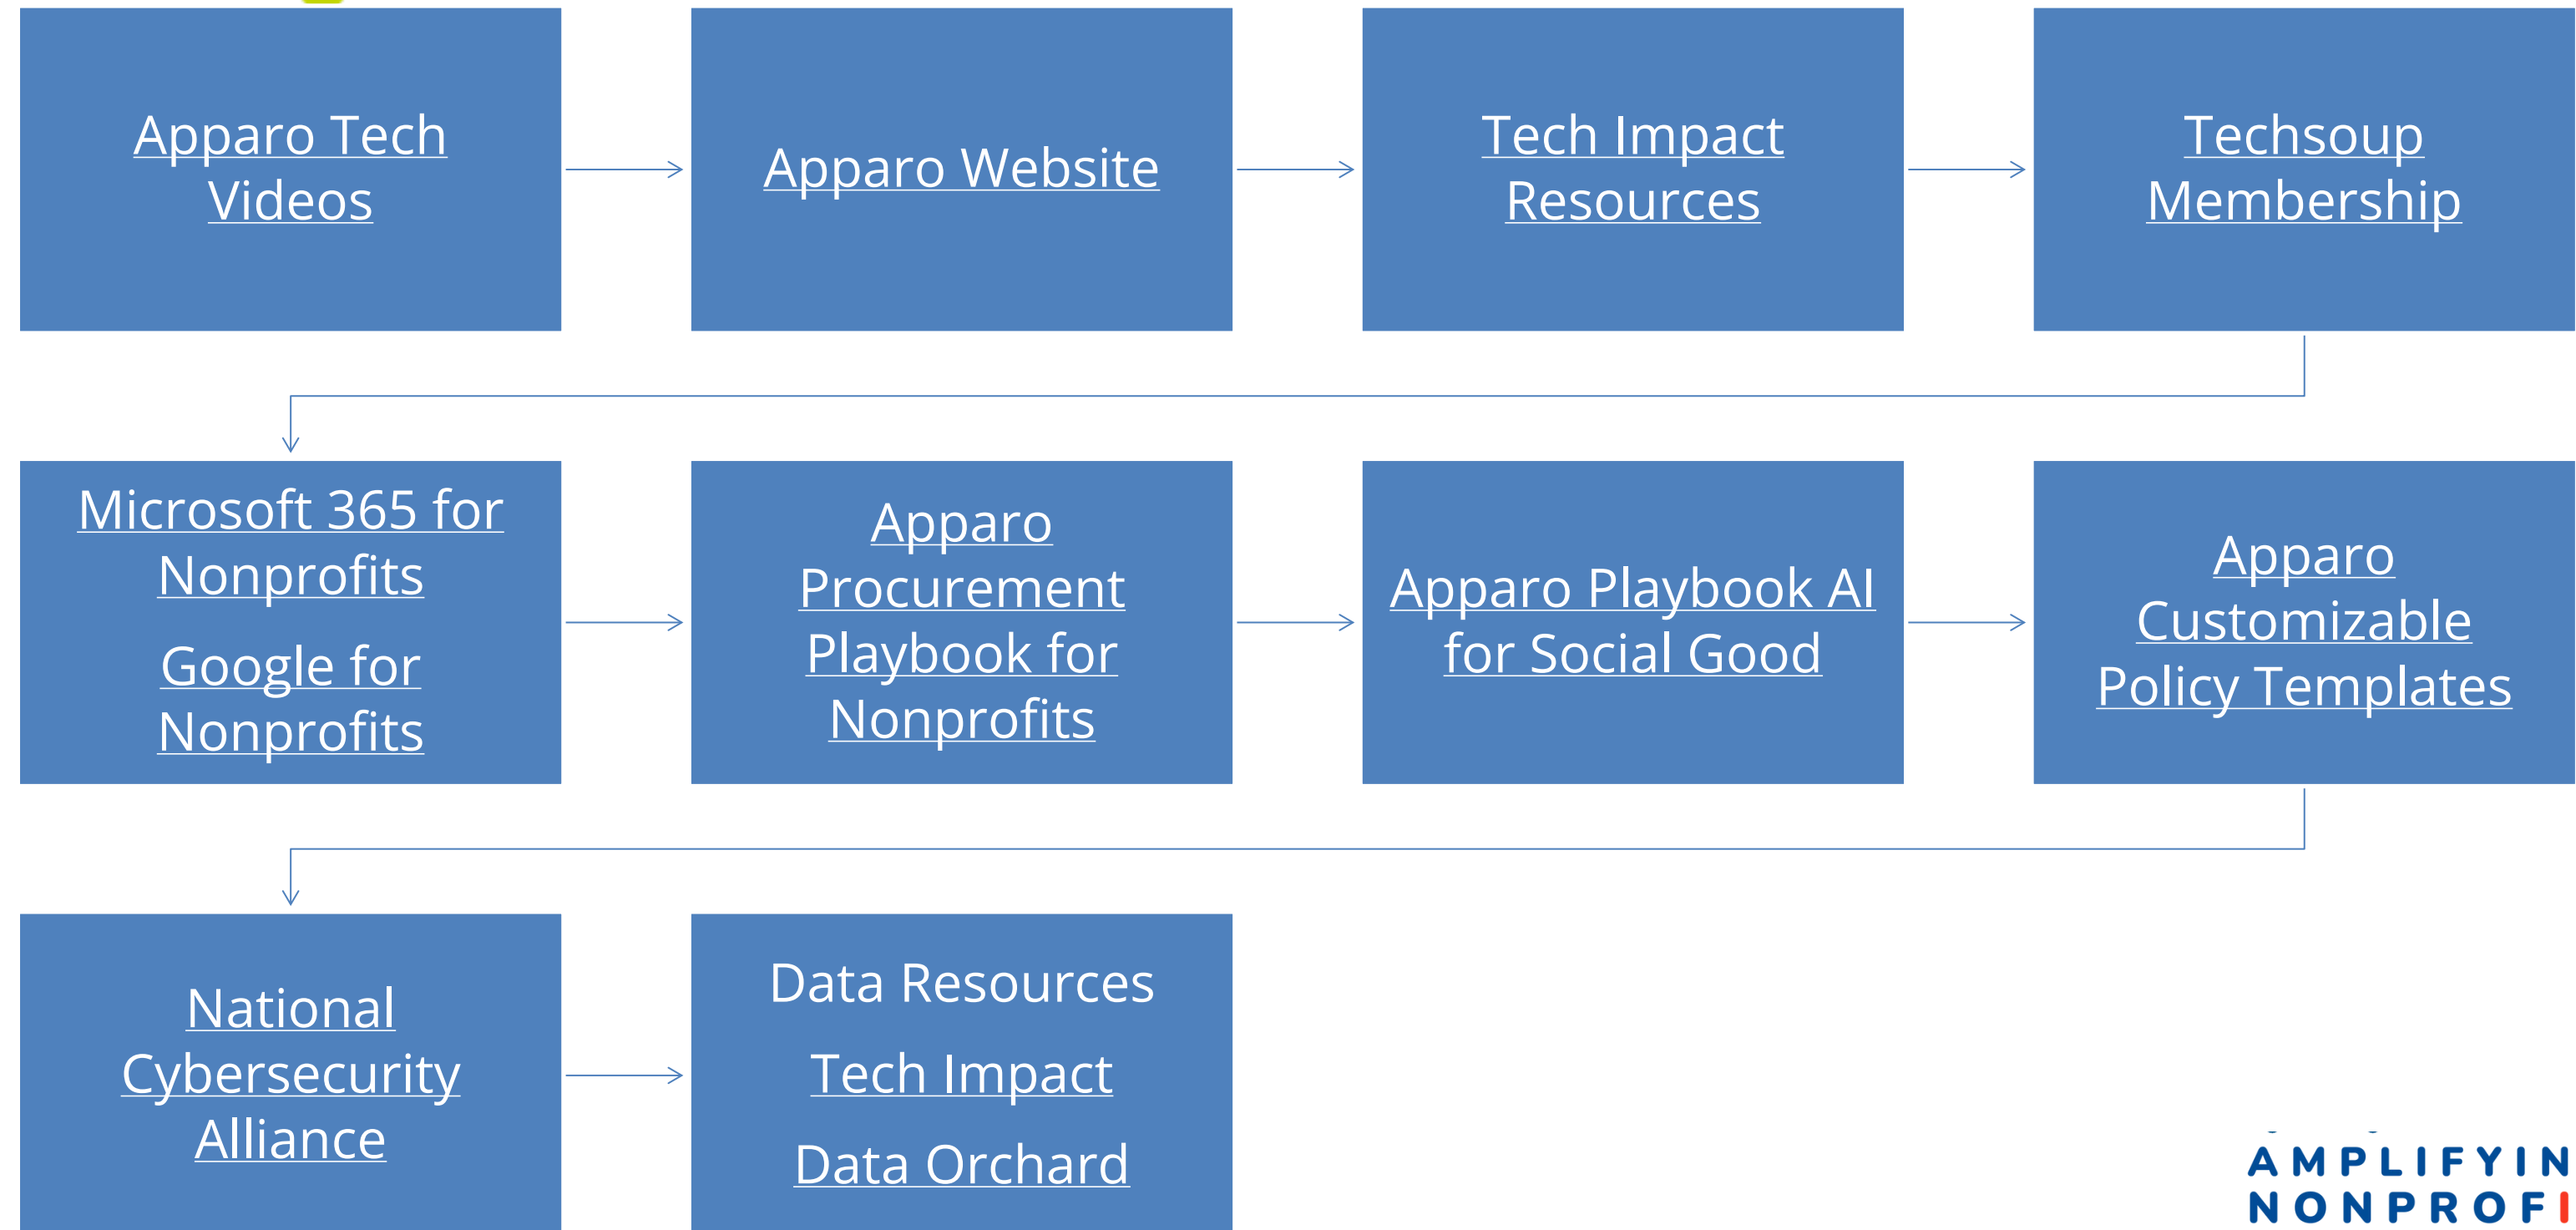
Apparo Tech Videos

Apparo Website

Tech Impact Resources

Techsoup Membership

Microsoft 365 for Nonprofits

Google for Nonprofits

Apparo Procurement Playbook for Nonprofits

Apparo Playbook AI for Social Good

Apparo Customizable Policy Templates

National Cybersecurity Alliance

Data Resources

Tech Impact

Data Orchard

AMPLIFYIN
NONPROFI